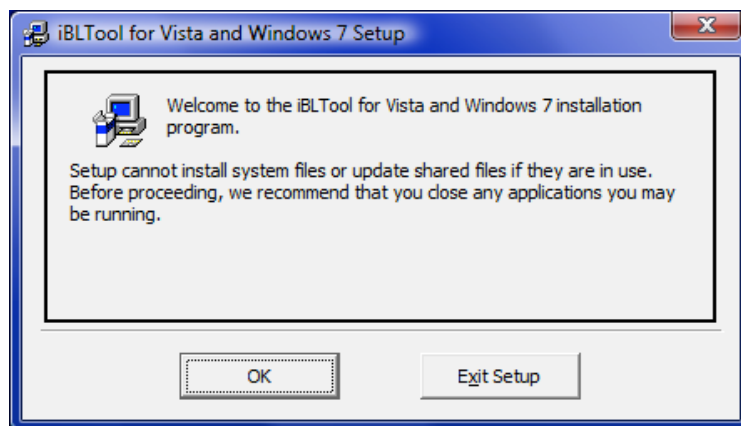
iBLTool for Vista and Windows 7 Setup

X

Welcome to the iBLTool for Vista and Windows 7 installation program.

Setup cannot install system files or update shared files if they are in use. Before proceeding, we recommend that you close any applications you may be running.

OK

Exit Setup